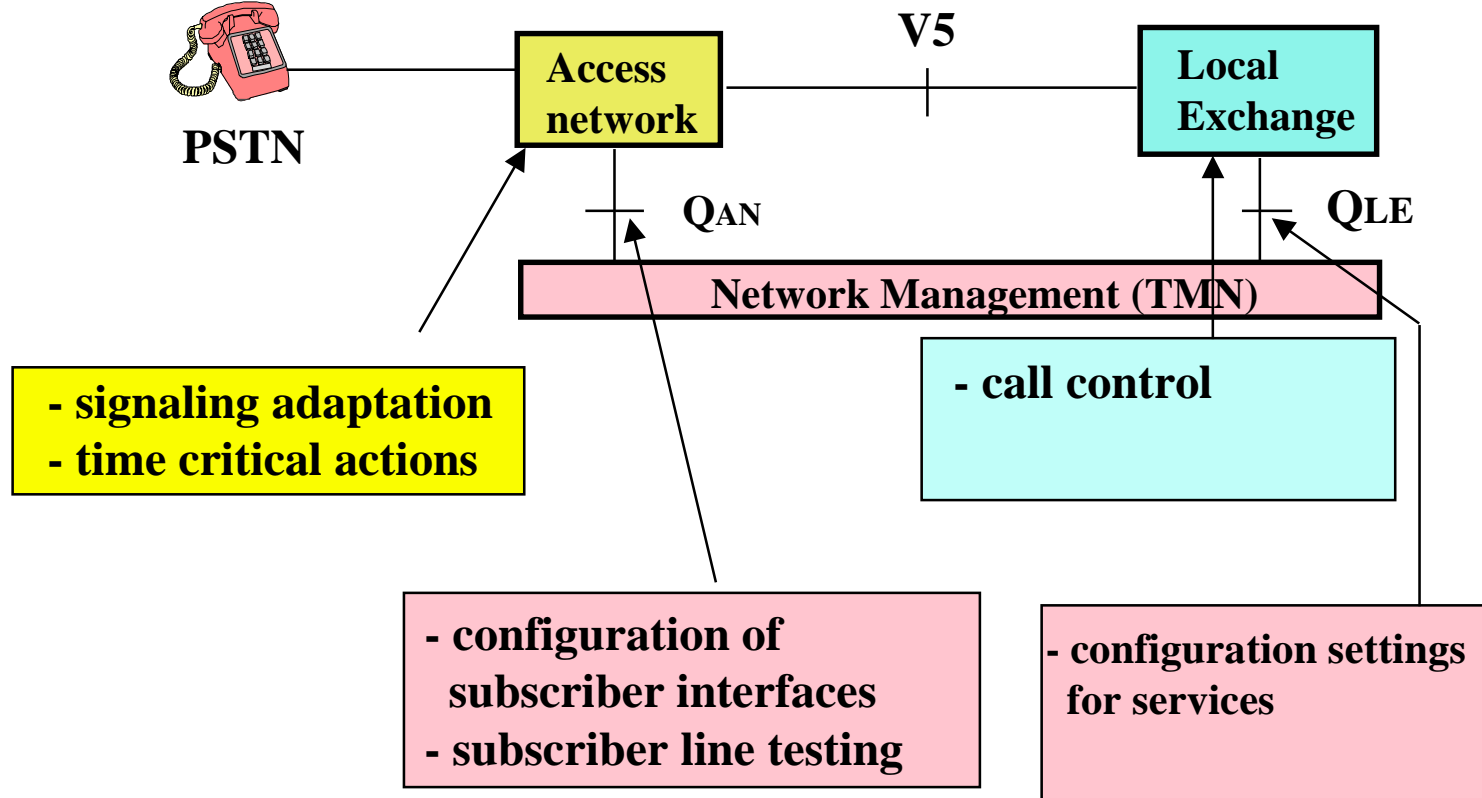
PSTN

Access network

V5

Local Exchange

QAN

QLE

Network Management (TMN)

- signaling adaptation
- time critical actions

- call control

- configuration of subscriber interfaces
- subscriber line testing

- configuration settings for services